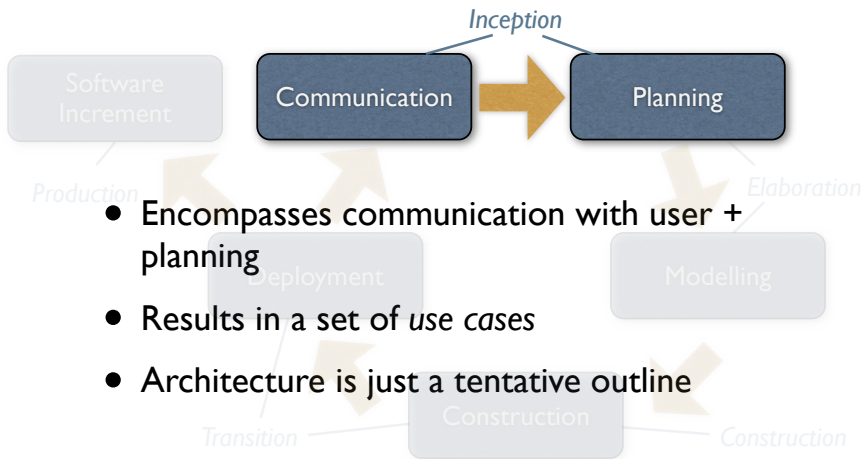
Inception

Software Increment

Communication

Planning

Production

Elaboration

Deployment

Modelling

Construction

Transition

Construction

- Encompasses communication with user + planning
- Results in a set of *use cases*
- Architecture is just a tentative outline